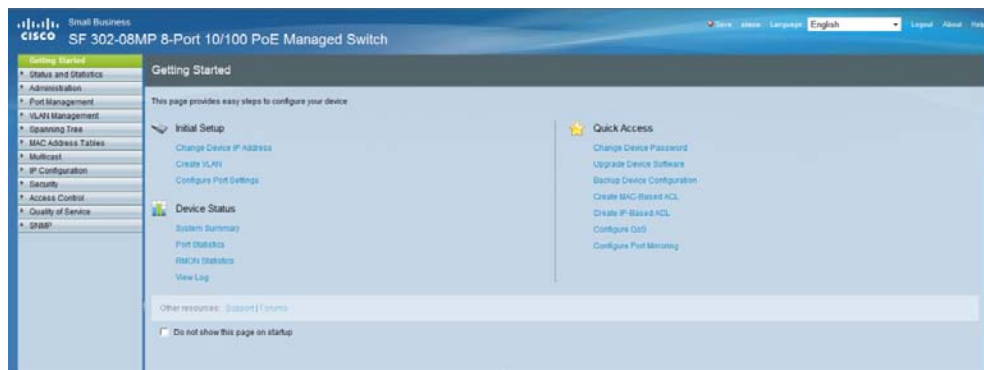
cisco Small Business
SF 302-08MP 8-Port 10/100 PoE Managed Switch

Save steve Language: English Logout About Help

Getting Started
Status and Statistics
Administration
Port Management
VLAN Management
Spanning Tree
MAC Address Tables
Multicast
IP Configuration
Security
Access Control
Quality of Service
SNMP

Getting Started

This page provides easy steps to configure your device

Initial Setup
Change Device IP Address
Create VLAN
Configure Port Settings

Device Status
System Summary
Port Statistics
RMON Statistics
View Log

Quick Access
Change Device Password
Upgrade Device Software
Backup Device Configuration
Create MAC-Based ACL
Create IP-Based ACL
Configure QoS
Configure Port Mirroring

Other resources: Support | Forums

Do not show this page on startup